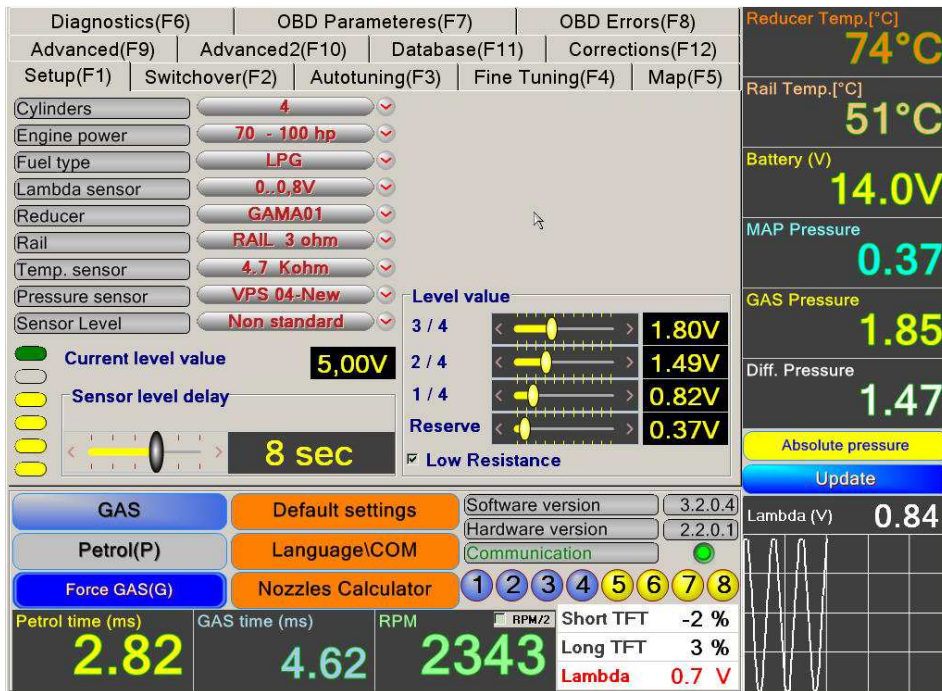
Diagnostics(F6) | OBD Parameteres(F7) | OBD Errors(F8)
Advanced(F9) | Advanced2(F10) | Database(F11) | Corrections(F12)
Setup(F1) | Switchover(F2) | Autotuning(F3) | Fine Tuning(F4) | Map(F5)

Reducer Temp.[°C]
74°C
Rail Temp.[°C]
51°C
Battery (V)
14.0V
MAP Pressure
0.37
GAS Pressure
1.85
Diff. Pressure
1.47
Absolute pressure
Update

| | |
|---|---|
| Cylinders | 4 |
| Engine power | 70 - 100 hp |
| Fuel type | LPG |
| Lambda sensor | 0..0,8V |
| Reducer | GAMA01 |
| Rail | RAIL 3 ohm |
| Temp. sensor | 4,7 Kohm |
| Pressure sensor | VPS 04-New |
| Sensor Level | Non standard |

Current level value 5,00V
Sensor level delay
8 sec

Level value
3 / 4 1.80V
2 / 4 1.49V
1 / 4 0.82V
Reserve 0.37V
Low Resistance

GAS
Petrol(P)
Force GAS(G)
Default settings
Language\COM
Nozzles Calculator
Software version 3.2.0.4
Hardware version 2.2.0.1
Communication
1 2 3 4 5 6 7 8

Lambda (V) 0.84

Petrol time (ms)
2.82
GAS time (ms)
4.62
RPM
RPM/2
2343
Short TFT -2 %
Long TFT 3 %
Lambda 0.7 V